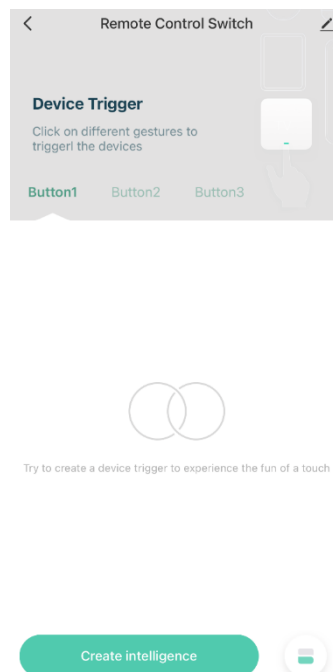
<

Remote Control Switch

Device Trigger

Click on different gestures to triggerl the devices

Button1 Button2 Button3

Try to create a device trigger to experience the fun of a touch

Create intelligence